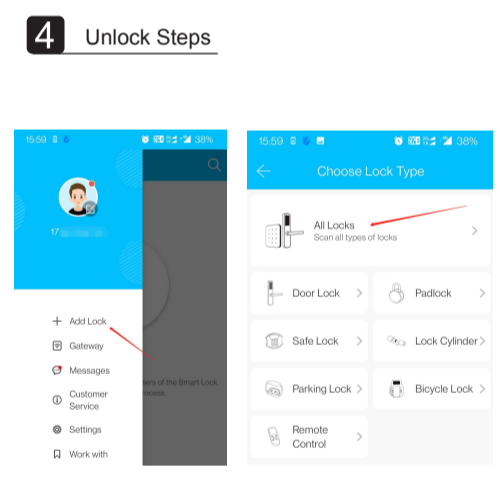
4 Unlock Steps

15:59 38%

17

+ Add Lock

Gateway

Messages

Customer Service

Settings

Work with

ers of the Smart Lock

ocess.

15:59 38%

Choose Lock Type

All Locks
Scan all types of locks

Door Lock

Padlock

Safe Lock

Lock Cylinder

Parking Lock

Bicycle Lock

Remote Control